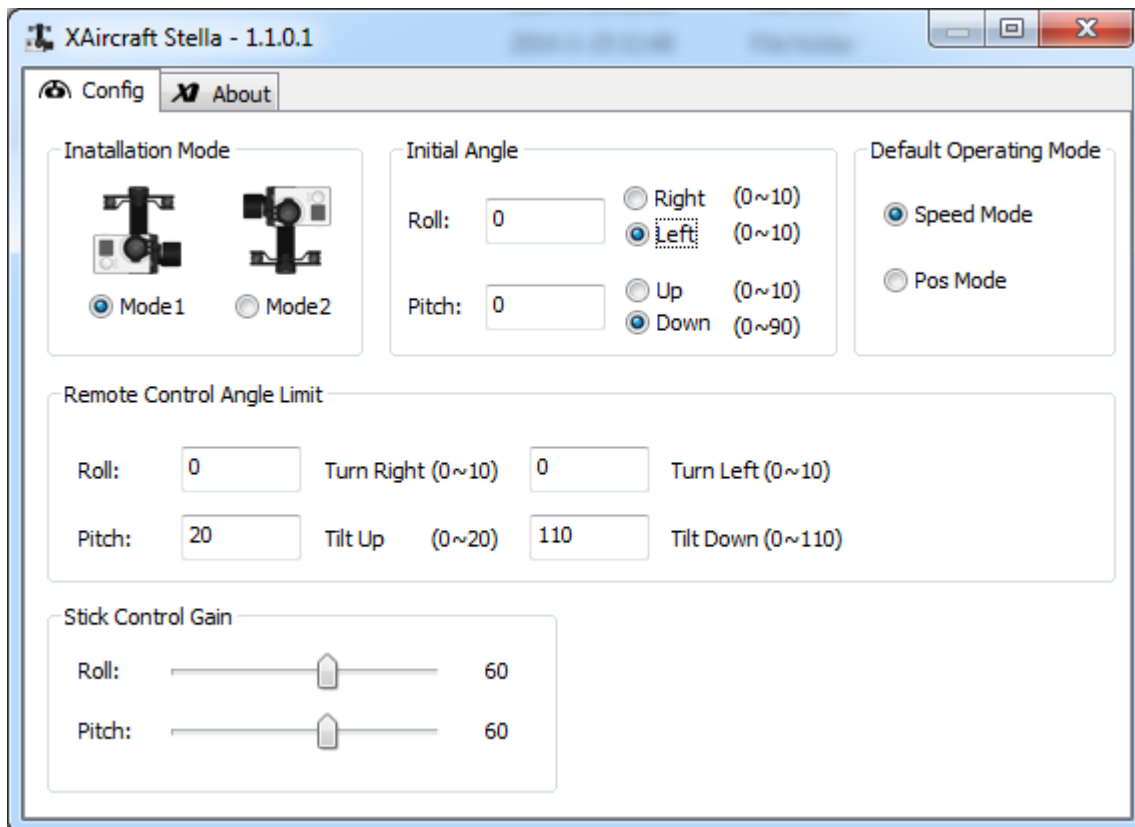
XAircraft Stella - 1.1.0.1

Config
About

Inatallation Mode
Mode1
Mode2

Initial Angle
Roll: 0
Right (0~10)
Left (0~10)
Pitch: 0
Up (0~10)
Down (0~90)

Default Operating Mode
Speed Mode
Pos Mode

Remote Control Angle Limit
Roll: 0 Turn Right (0~10) 0 Turn Left (0~10)
Pitch: 20 Tilt Up (0~20) 110 Tilt Down (0~110)

Stick Control Gain
Roll: 60
Pitch: 60